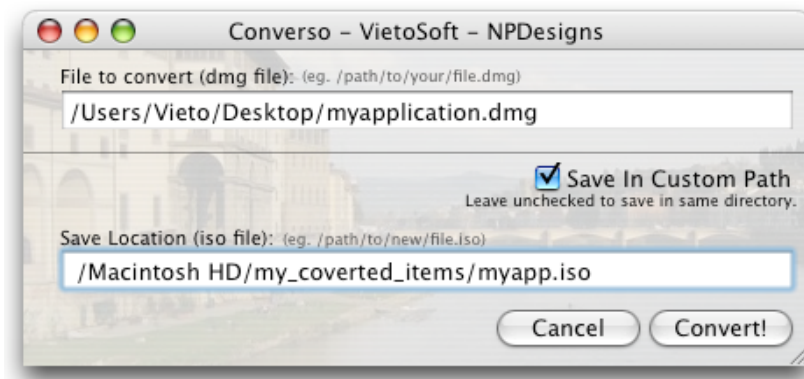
Converso - VietoSoft - NPDesigns

File to convert (dmg file): (eg. /path/to/your/file.dmg)

/Users/Vieto/Desktop/myapplication.dmg

Save In Custom Path
Leave unchecked to save in same directory.

Save Location (iso file): (eg. /path/to/new/file.iso)

/Macintosh HD/my_coverted_items/myapp.iso

Cancel
Convert!